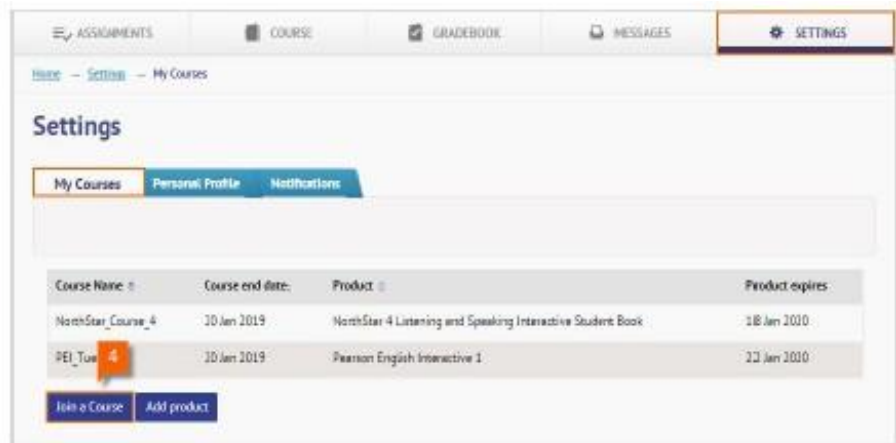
ASSIGNMENTS COURSE GRADEBOOK MESSAGES SETTINGS

Home → Settings → My Courses

Settings

My Courses Personal Profile Notifications

| Course Name | Course end date: | Product | Product expires |
|---|---|---|---|
| NorthStar_Course_4 | 20 Jan 2019 | NorthStar 4 Listening and Speaking Interactive Student Book | 18 Jan 2020 |
| PEI_Tue 4 | 20 Jan 2019 | Pearson English Interactive 1 | 22 Jan 2020 |

Join a Course Add product